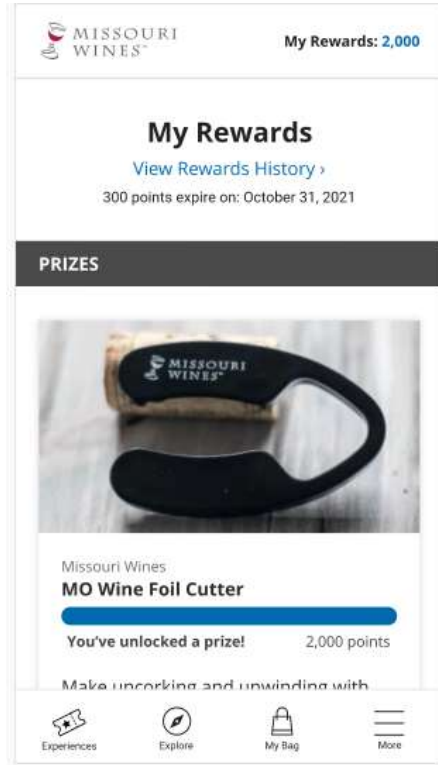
MISSOURI WINES

My Rewards: 2,000

My Rewards

View Rewards History ›

300 points expire on: October 31, 2021

PRIZES

MISSOURI WINES

Missouri Wines

MO Wine Foil Cutter

You've unlocked a prize!

2,000 points

Make uncorking and unwinding with

Experiences

Explore

My Bag

More